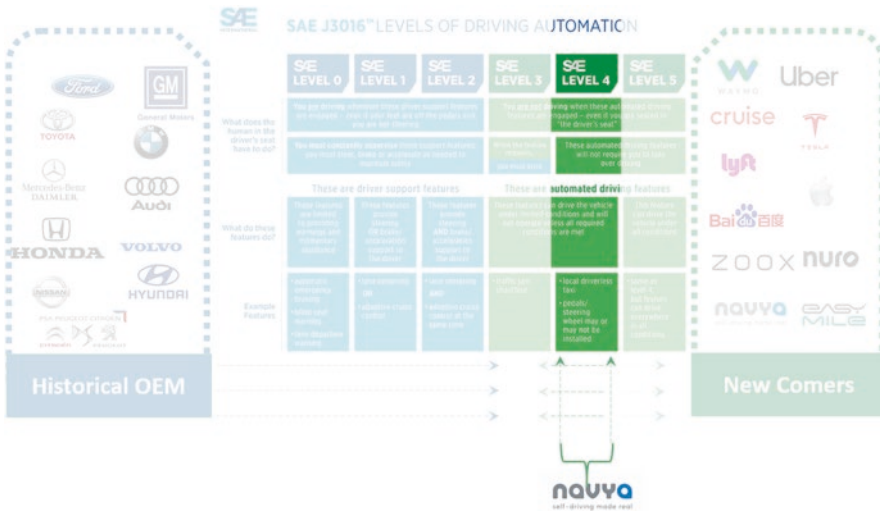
SAE

SAE J3016™ LEVELS OF DRIVING AUTOMATION

SAE LEVEL 0

SAE LEVEL 1

SAE LEVEL 2

SAE LEVEL 3

SAE LEVEL 4

SAE LEVEL 5

What does the human in the driver's seat have to do?

You are driving whenever these driver support features are engaged – even if your feet are off the pedals and you are not steering

You are not driving when these automated driving features are engaged – even if you are seated in "the driver's seat"

You must constantly supervise these support features; you must steer, brake or accelerate as needed to maintain safety

When the feature requests, you must drive

These automated driving features will not require you to take over driving

These are driver support features

These are automated driving features

What do these features do?

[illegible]

Example Features

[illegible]

• local driverless taxi
• pedals/ steering wheel may or may not be installed

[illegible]

Ford

GM
General Motors

TOYOTA

Mercedes-Benz
DAIMLER

Audi

HONDA

VOLVO

NISSAN

HYUNDAI

PSA PEUGEOT CITROËN

Historical OEM

WAYMO

Uber

cruise

TESLA

lyft

Bai百度

ZOOX

nuro

navya

EASY MILE

New Comers

navya
self-driving made real